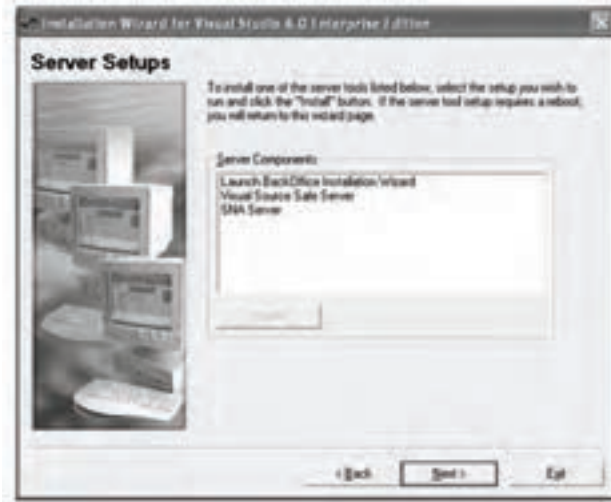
Installation Wizard for Visual Studio 6.0 Enterprise Edition

Server Setups

To install one of the server tools listed below, select the setup you wish to run and click the "Install" button. If the server tool setup requires a reboot, you will return to this wizard page.

Server Components

Launch BackOffice Installation Wizard
Visual Source Safe Server
SNA Server

Install

< Back

Next >

Exit